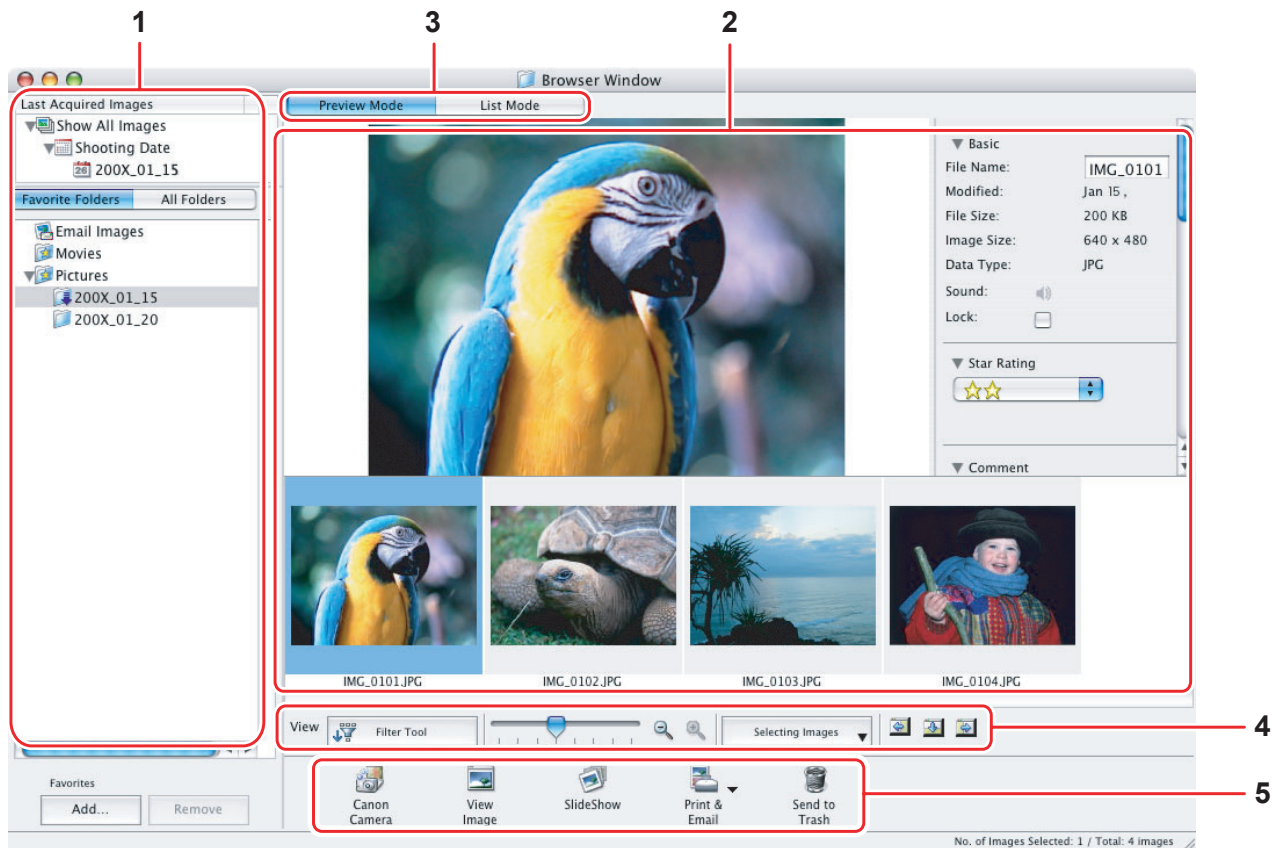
1

3

2

Browser Window

Last Acquired Images

Show All Images

Shooting Date

200X_01_15

Favorite Folders

All Folders

Email Images

Movies

Pictures

200X_01_15

200X_01_20

Preview Mode

List Mode

▼ Basic

File Name: IMG_0101

Modified: Jan 15 ,

File Size: 200 KB

Image Size: 640 x 480

Data Type: JPG

Sound:

Lock:

▼ Star Rating

▼ Comment

IMG_0101.JPG

IMG_0102.JPG

IMG_0103.JPG

IMG_0104.JPG

View

Filter Tool

Selecting Images

4

Favorites

Add...

Remove

Canon Camera

View Image

SlideShow

Print & Email

Send to Trash

5

No. of Images Selected: 1 / Total: 4 images